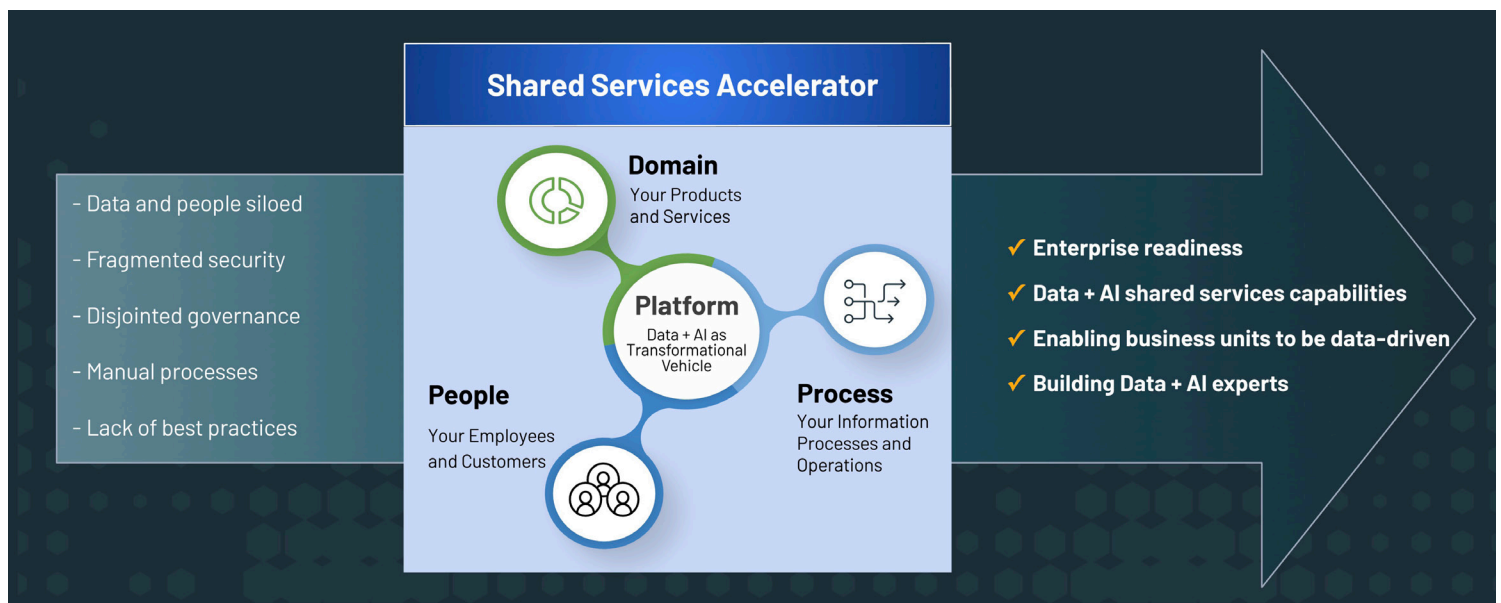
- Data and people siloed

- Fragmented security

- Disjointed governance

- Manual processes

- Lack of best practices

Shared Services Accelerator

Domain
Your Products and Services

Platform
Data + AI as Transformational Vehicle

People
Your Employees and Customers

Process
Your Information Processes and Operations

✓ Enterprise readiness

✓ Data + AI shared services capabilities

✓ Enabling business units to be data-driven

✓ Building Data + AI experts